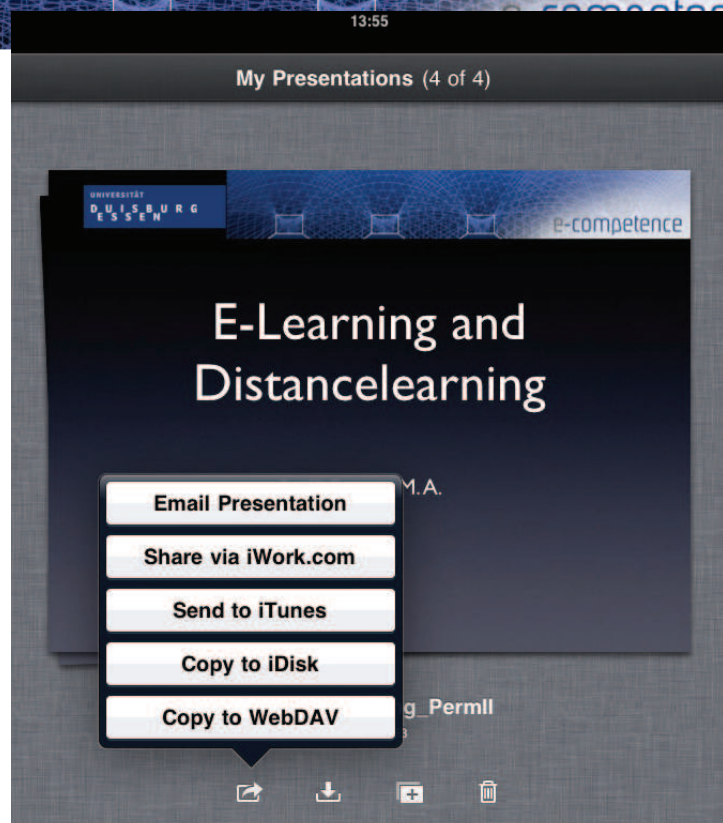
13:55

My Presentations (4 of 4)

UNIVERSITÄT
DUISBURG
ESSEN

e-competence

E-Learning and Distancelearning

M.A.

Email Presentation

Share via iWork.com

Send to iTunes

Copy to iDisk

Copy to WebDAV

g_PermII